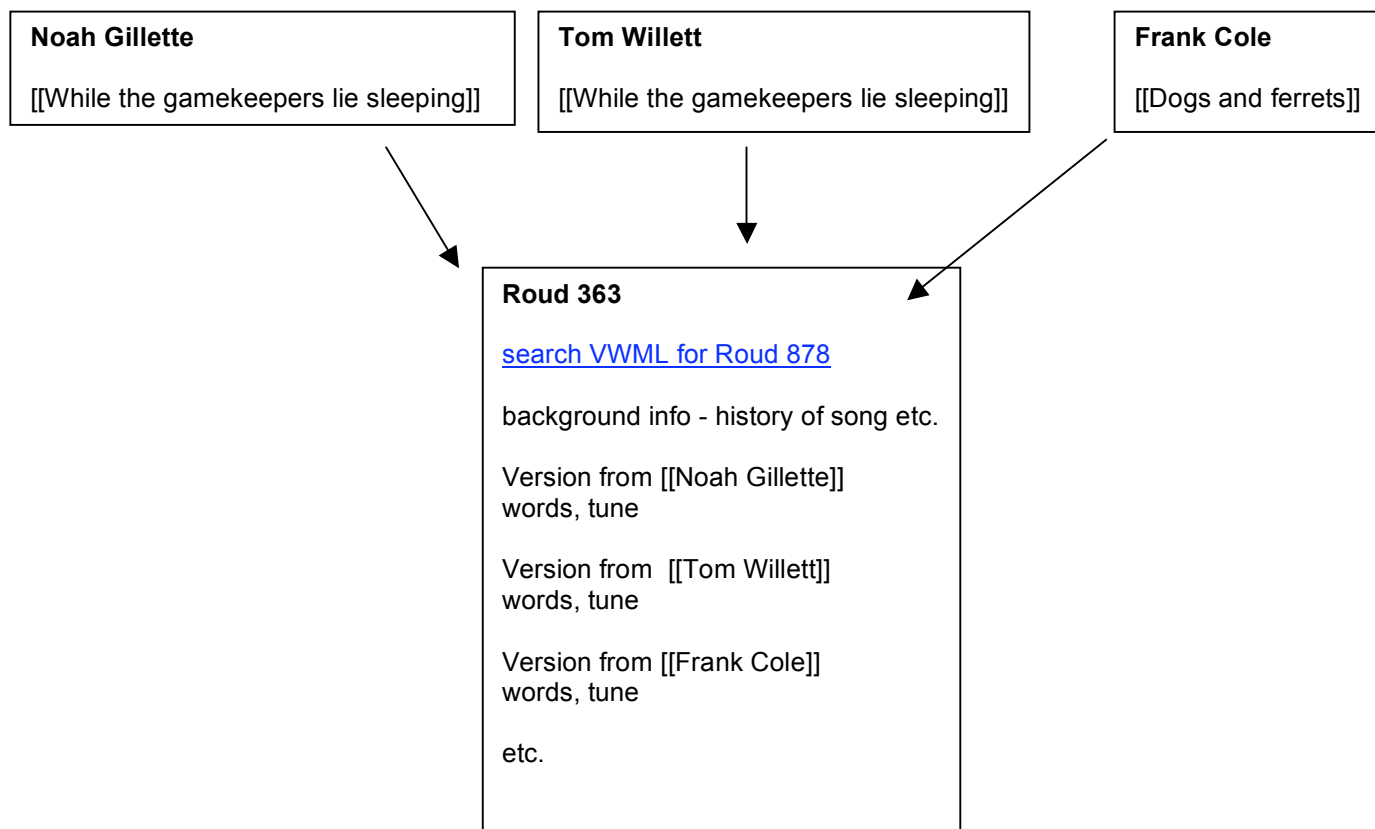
**Noah Gillette**

[[While the gamekeepers lie sleeping]]

**Tom Willett**

[[While the gamekeepers lie sleeping]]

**Frank Cole**

[[Dogs and ferrets]]

**Roud 363**

search VWML for Roud 878

background info - history of song etc.

Version from [[Noah Gillette]]
words, tune

Version from [[Tom Willett]]
words, tune

Version from [[Frank Cole]]
words, tune

etc.